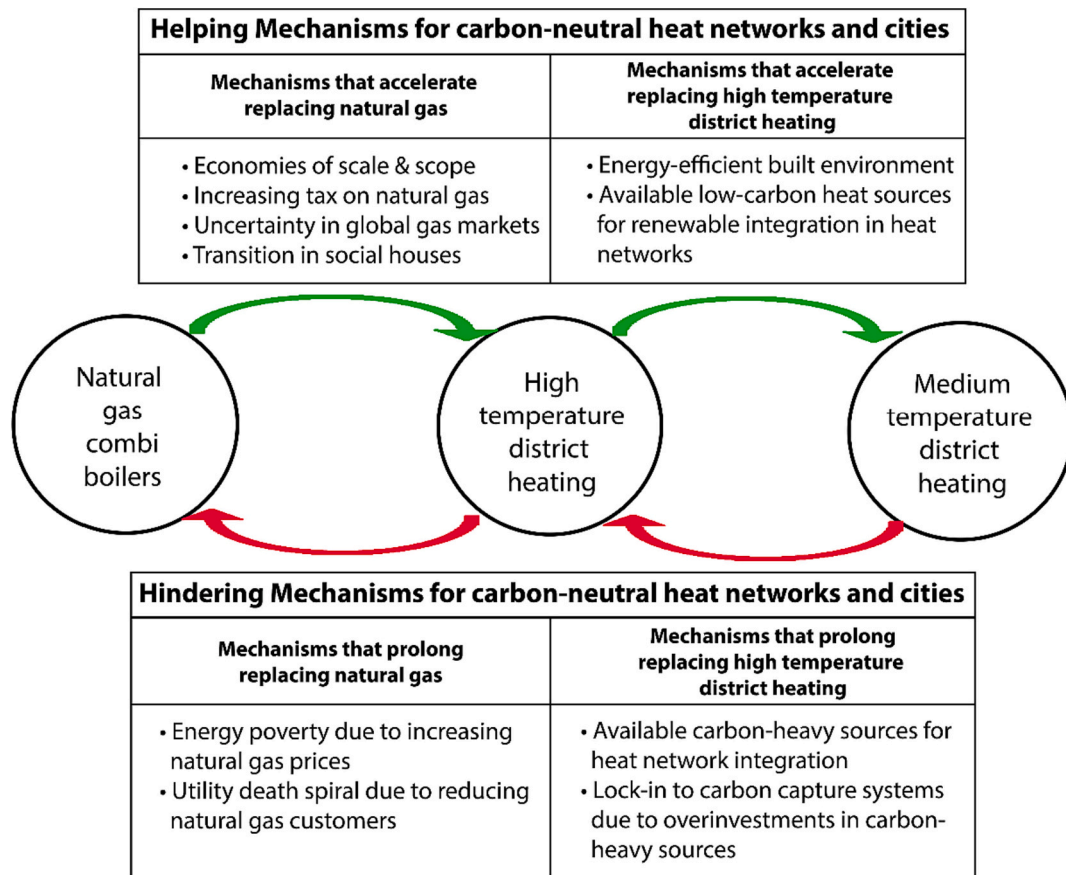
Helping Mechanisms for carbon-neutral heat networks and cities

| Mechanisms that accelerate replacing natural gas | Mechanisms that accelerate replacing high temperature district heating |
|---|---|
| • Economies of scale & scope • Increasing tax on natural gas • Uncertainty in global gas markets • Transition in social houses | • Energy-efficient built environment • Available low-carbon heat sources for renewable integration in heat networks |

Natural gas combi boilers

High temperature district heating

Medium temperature district heating

Hindering Mechanisms for carbon-neutral heat networks and cities

| Mechanisms that prolong replacing natural gas | Mechanisms that prolong replacing high temperature district heating |
|---|---|
| • Energy poverty due to increasing natural gas prices • Utility death spiral due to reducing natural gas customers | • Available carbon-heavy sources for heat network integration • Lock-in to carbon capture systems due to overinvestments in carbon-heavy sources |